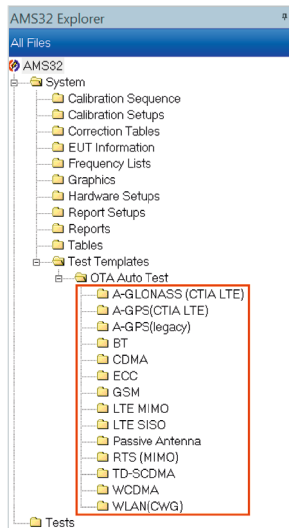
AMS32 Explorer

All Files

AMS32

System

Calibration Sequence

Calibration Setups

Correction Tables

EUT Information

Frequency Lists

Graphics

Hardware Setups

Report Setups

Reports

Tables

Test Templates

OTA Auto Test

A-GLONASS (CTIA LTE)

A-GPS(CTIA LTE)

A-GPS(legacy)

BT

CDMA

ECC

GSM

LTE MIMO

LTE SISO

Passive Antenna

RTS (MIMO)

TD-SCDMA

WCDMA

WLAN(CWG)

Tests